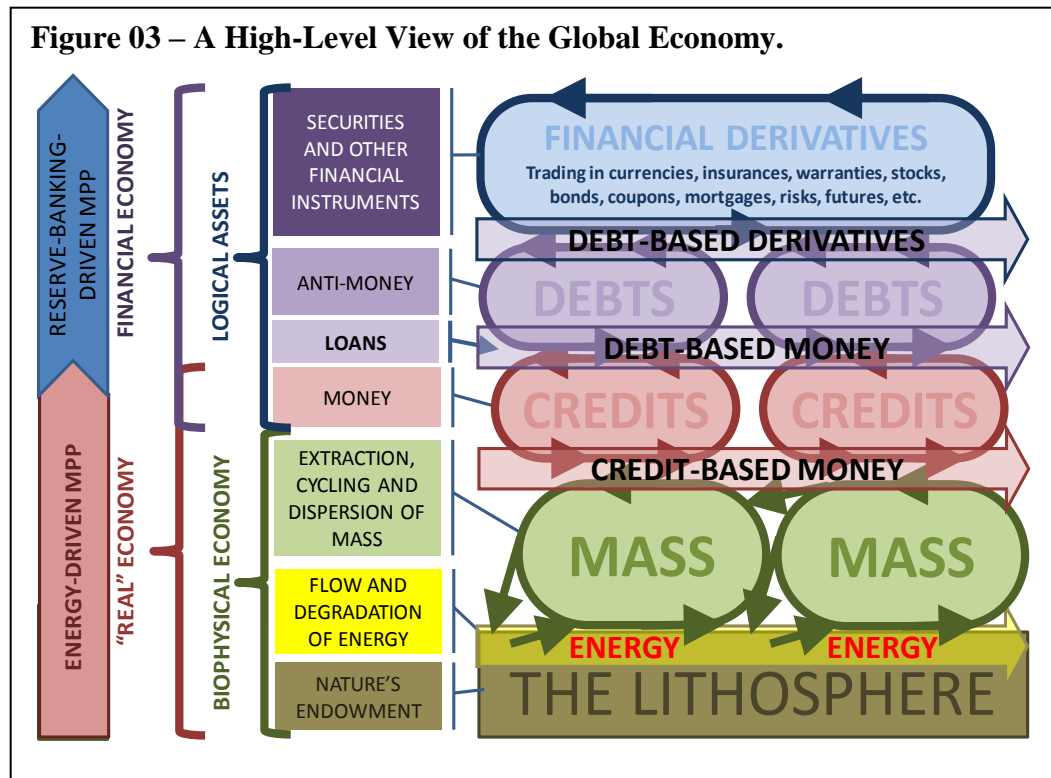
Figure 03 – A High-Level View of the Global Economy.

RESERVE-BANKING-DRIVEN MPP

ENERGY-DRIVEN MPP

FINANCIAL ECONOMY

"REAL" ECONOMY

LOGICAL ASSETS

BIOPHYSICAL ECONOMY

SECURITIES AND OTHER FINANCIAL INSTRUMENTS

ANTI-MONEY

LOANS

MONEY

EXTRACTION, CYCLING AND DISPERSION OF MASS

FLOW AND DEGRADATION OF ENERGY

NATURE'S ENDOWMENT

FINANCIAL DERIVATIVES

Trading in currencies, insurances, warranties, stocks, bonds, coupons, mortgages, risks, futures, etc.

DEBT-BASED DERIVATIVES

DEBTS

DEBTS

DEBT-BASED MONEY

CREDITS

CREDITS

CREDIT-BASED MONEY

MASS

MASS

ENERGY

ENERGY

THE LITHOSPHERE